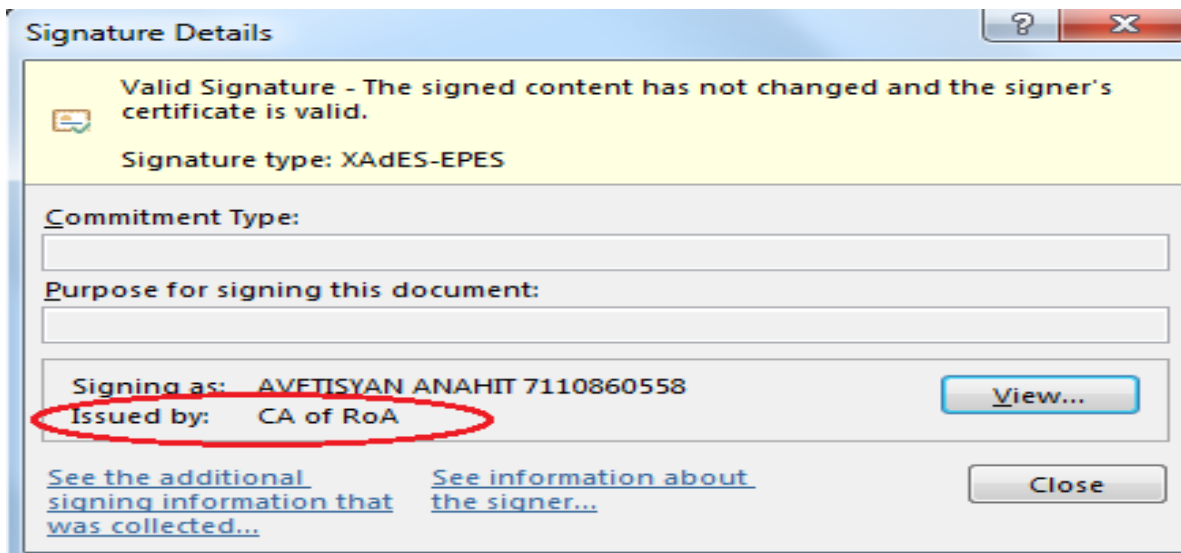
Signature Details

?

X

Valid Signature - The signed content has not changed and the signer's certificate is valid.

Signature type: XAdES-EPES

Commitment Type:

Purpose for signing this document:

Signing as: AVETISYAN ANAHIT 7110860558

Issued by: CA of RoA

View...

See the additional signing information that was collected...

See information about the signer...

Close